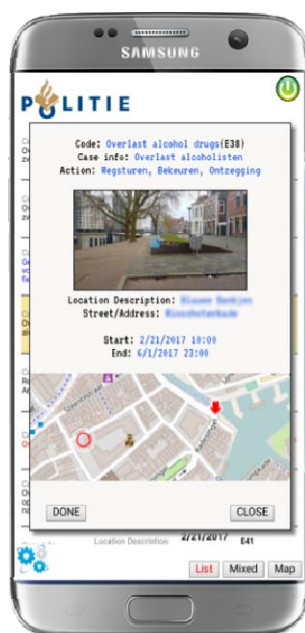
SAMSUNG

POLITIE

Code: Overlast alcohol drugs(E38)
Case info: Overlast alcoholisten
Action: Wegsturen, Bekeuren, Ontzegging

Location Description: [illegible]
Street/Address: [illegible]

Start: 2/21/2017 10:00
End: 6/1/2017 23:00

DONE

CLOSE

Location Description: 2/21/2017 E41

List Mixed Map